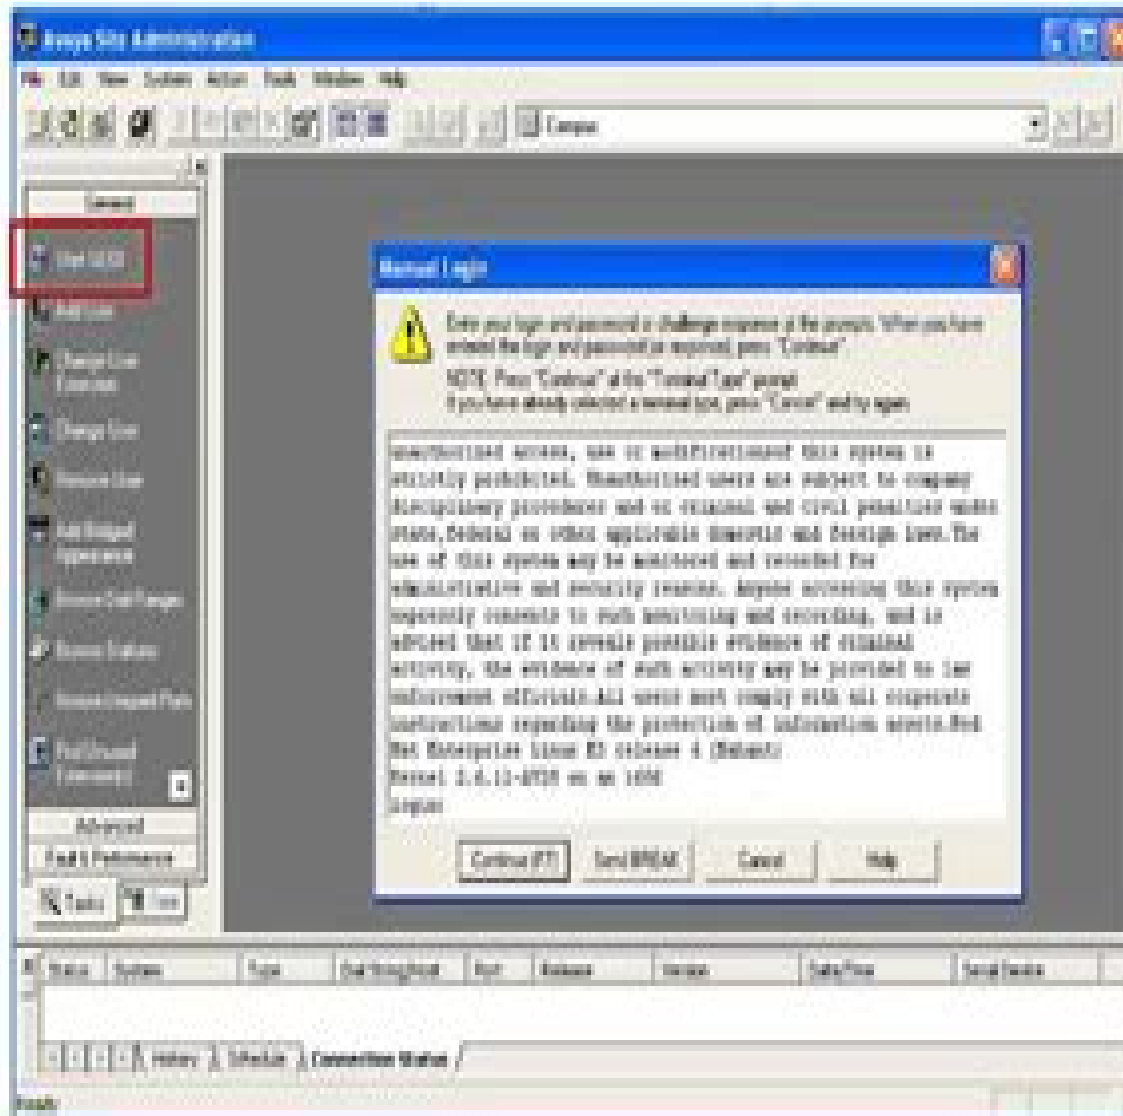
Avaya Site Administration

File Edit View System Action Tools Window Help

Campus

General

Start GEDI

Add User

Change User Extension

Change User

Remove User

Add Bridged Appearance

Remove Bridged Appearance

Remove Station

Remove Unused Ports

Find Unused Extensions

Advanced

Fault & Performance

Tasks

Manual Login

Enter your login and password or challenge response at the prompts. When you have entered the login and password (or response) press "Continue".

NOTE: Press "Continue" at the "Terminal Type" prompt.
If you have already selected a terminal type, press "Cancel" and try again.

Unauthorized access, use or modification of this system is strictly prohibited. Unauthorized users are subject to company disciplinary procedures and or criminal and civil penalties under state,federal or other applicable domestic and foreign laws.The use of this system may be monitored and recorded for administrative and security reasons. Anyone accessing this system expressly consents to such monitoring and recording, and is advised that if it reveals possible evidence of criminal activity, the evidence of such activity may be provided to law enforcement officials.All users must comply with all corporate instructions regarding the protection of information assets.Red Hat Enterprise Linux ES release 4 (Nahant)
Kernel 2.6.11-AV18 on an i686
login:

Continue (F7) Send BREAK Cancel Help

Status System Type Dial String/Host Port Release Version Date/Time Serial Device

History Schedule Connection Status

Ready